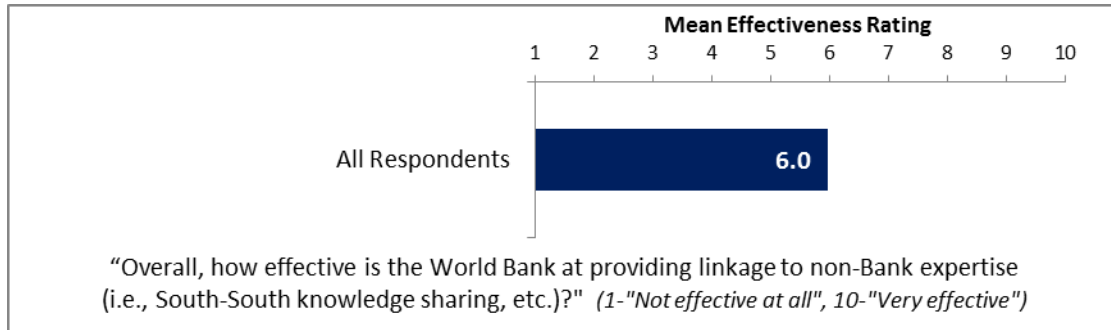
Mean Effectiveness Rating

1 2 3 4 5 6 7 8 9 10

All Respondents

6.0

“Overall, how effective is the World Bank at providing linkage to non-Bank expertise (i.e., South-South knowledge sharing, etc.)?" (1-"Not effective at all", 10-"Very effective")